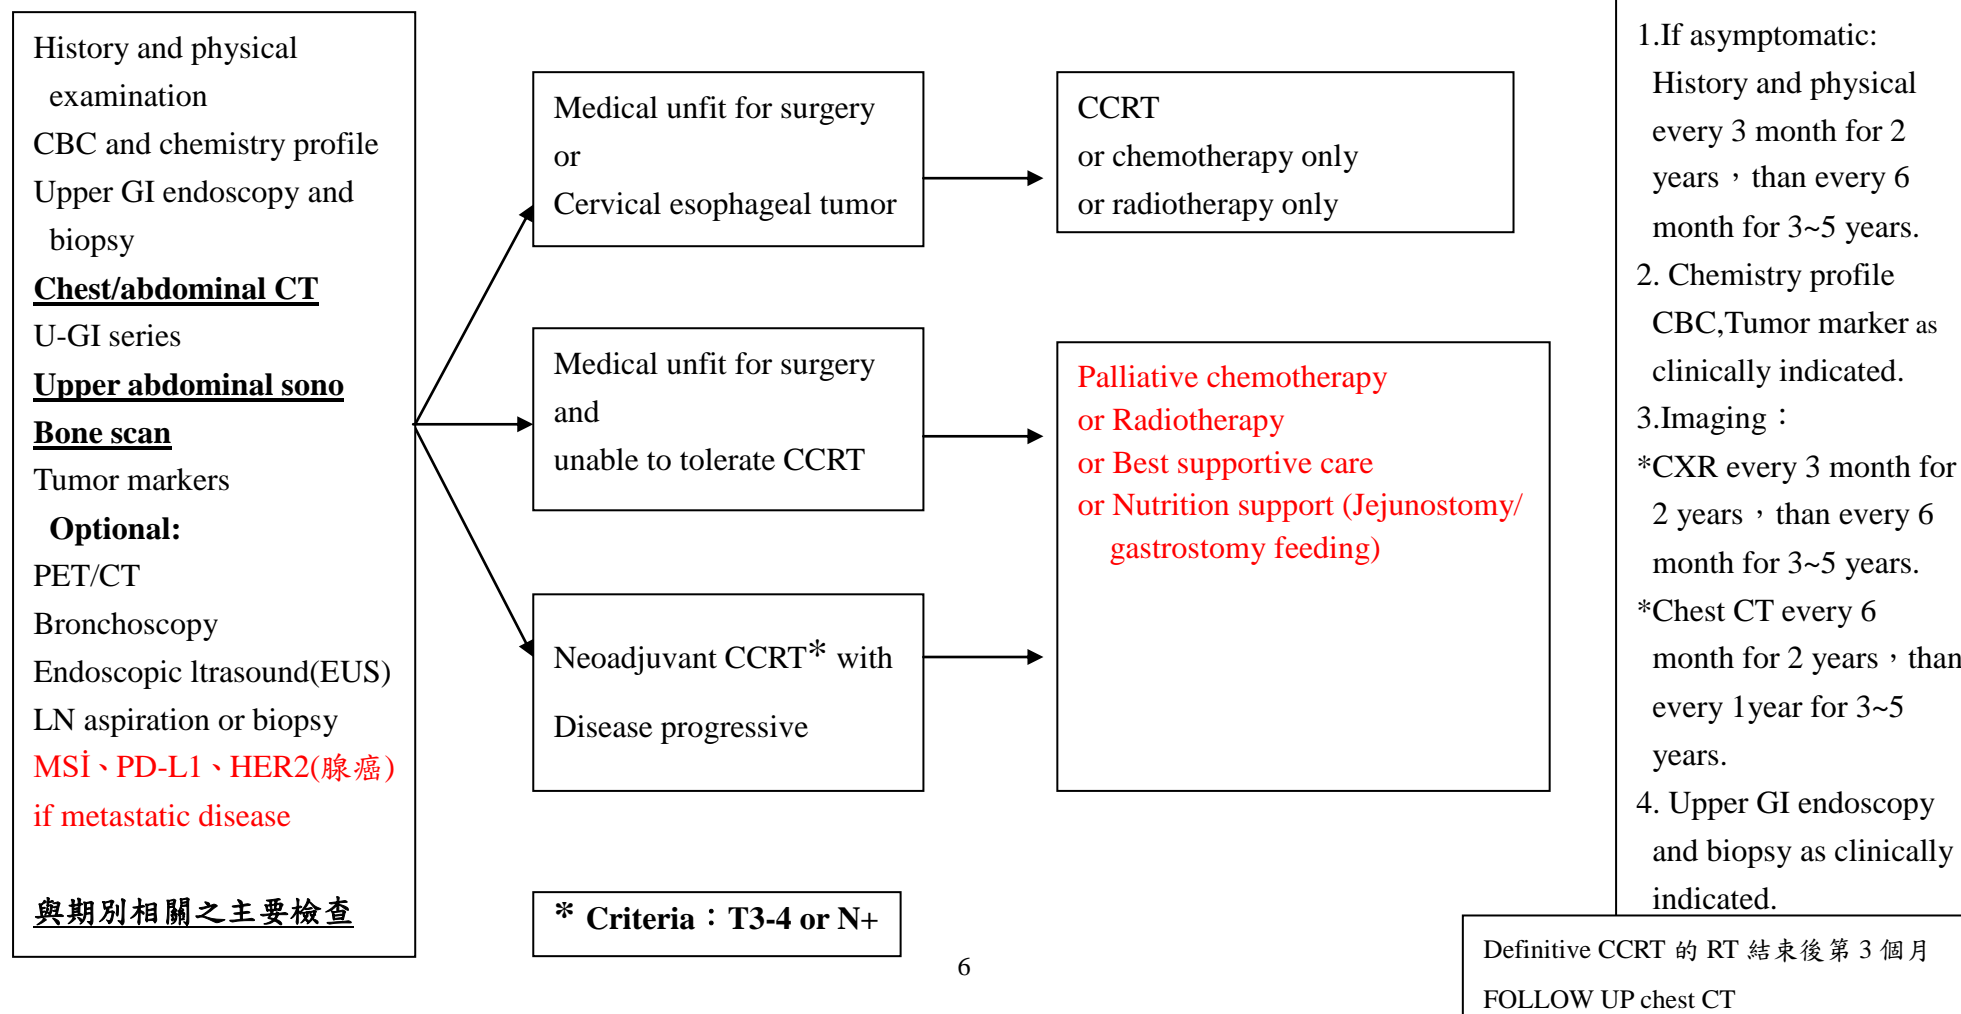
History and physical examination
CBC and chemistry profile
Upper GI endoscopy and biopsy
Chest/abdominal CT
U-GI series
Upper abdominal sono
Bone scan
Tumor markers
Optional:
PET/CT
Bronchoscopy
Endoscopic ltrasound(EUS)
LN aspiration or biopsy
MSİ、PD-L1、HER2(腺癌)
if metastatic disease

與期別相關之主要檢查

Medical unfit for surgery
or
Cervical esophageal tumor

Medical unfit for surgery
and
unable to tolerate CCRT

Neoadjuvant CCRT* with
Disease progressive

* Criteria：T3-4 or N+

CCRT
or chemotherapy only
or radiotherapy only

Palliative chemotherapy
or Radiotherapy
or Best supportive care
or Nutrition support (Jejunostomy/ gastrostomy feeding)

1.If asymptomatic:
History and physical every 3 month for 2 years，than every 6 month for 3~5 years.
2. Chemistry profile CBC,Tumor marker as clinically indicated.
3.Imaging：
*CXR every 3 month for 2 years，than every 6 month for 3~5 years.
*Chest CT every 6 month for 2 years，than every 1year for 3~5 years.
4. Upper GI endoscopy and biopsy as clinically indicated.

Definitive CCRT 的 RT 結束後第 3 個月
FOLLOW UP chest CT

6